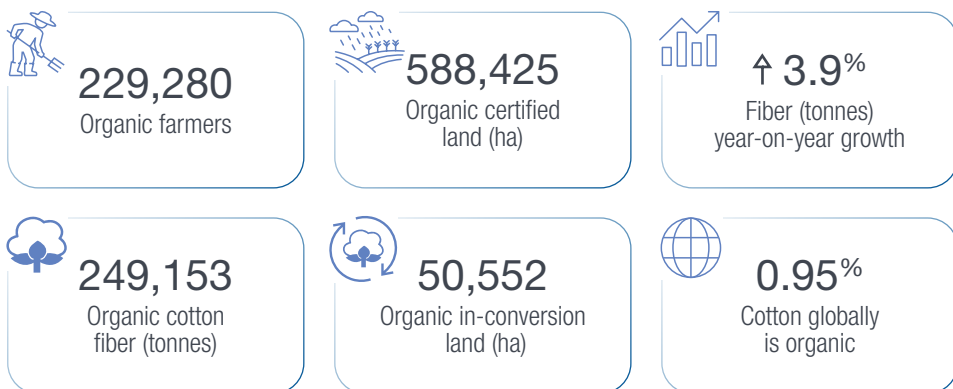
229,280
Organic farmers

588,425
Organic certified land (ha)

↑ 3.9%
Fiber (tonnes) year-on-year growth

249,153
Organic cotton fiber (tonnes)

50,552
Organic in-conversion land (ha)

0.95%
Cotton globally is organic